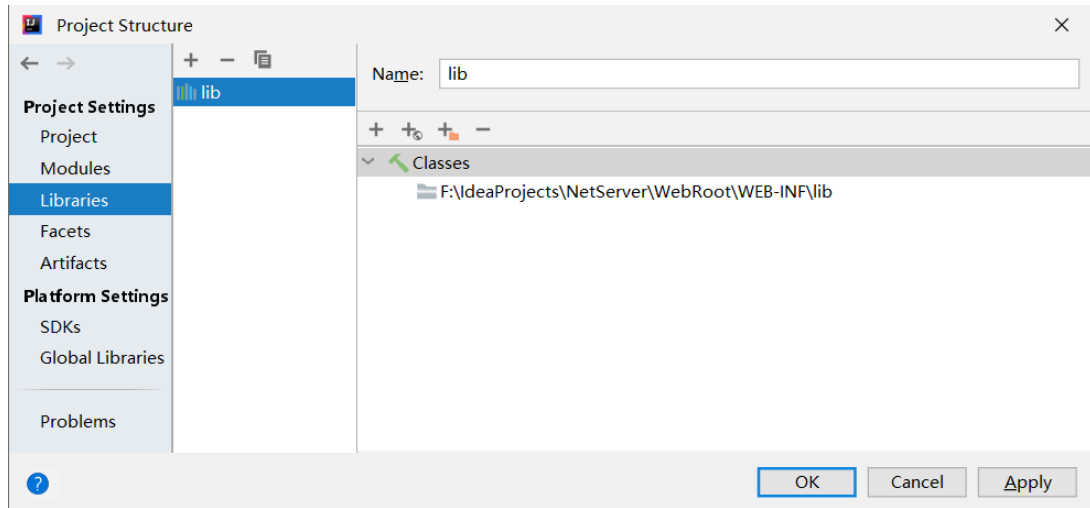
Project Structure

Project Settings
Project
Modules
Libraries
Facets
Artifacts
Platform Settings
SDKs
Global Libraries

Problems

lib

Name: lib

Classes
F:\IdeaProjects\NetServer\WebRoot\WEB-INF\lib

OK
Cancel
Apply